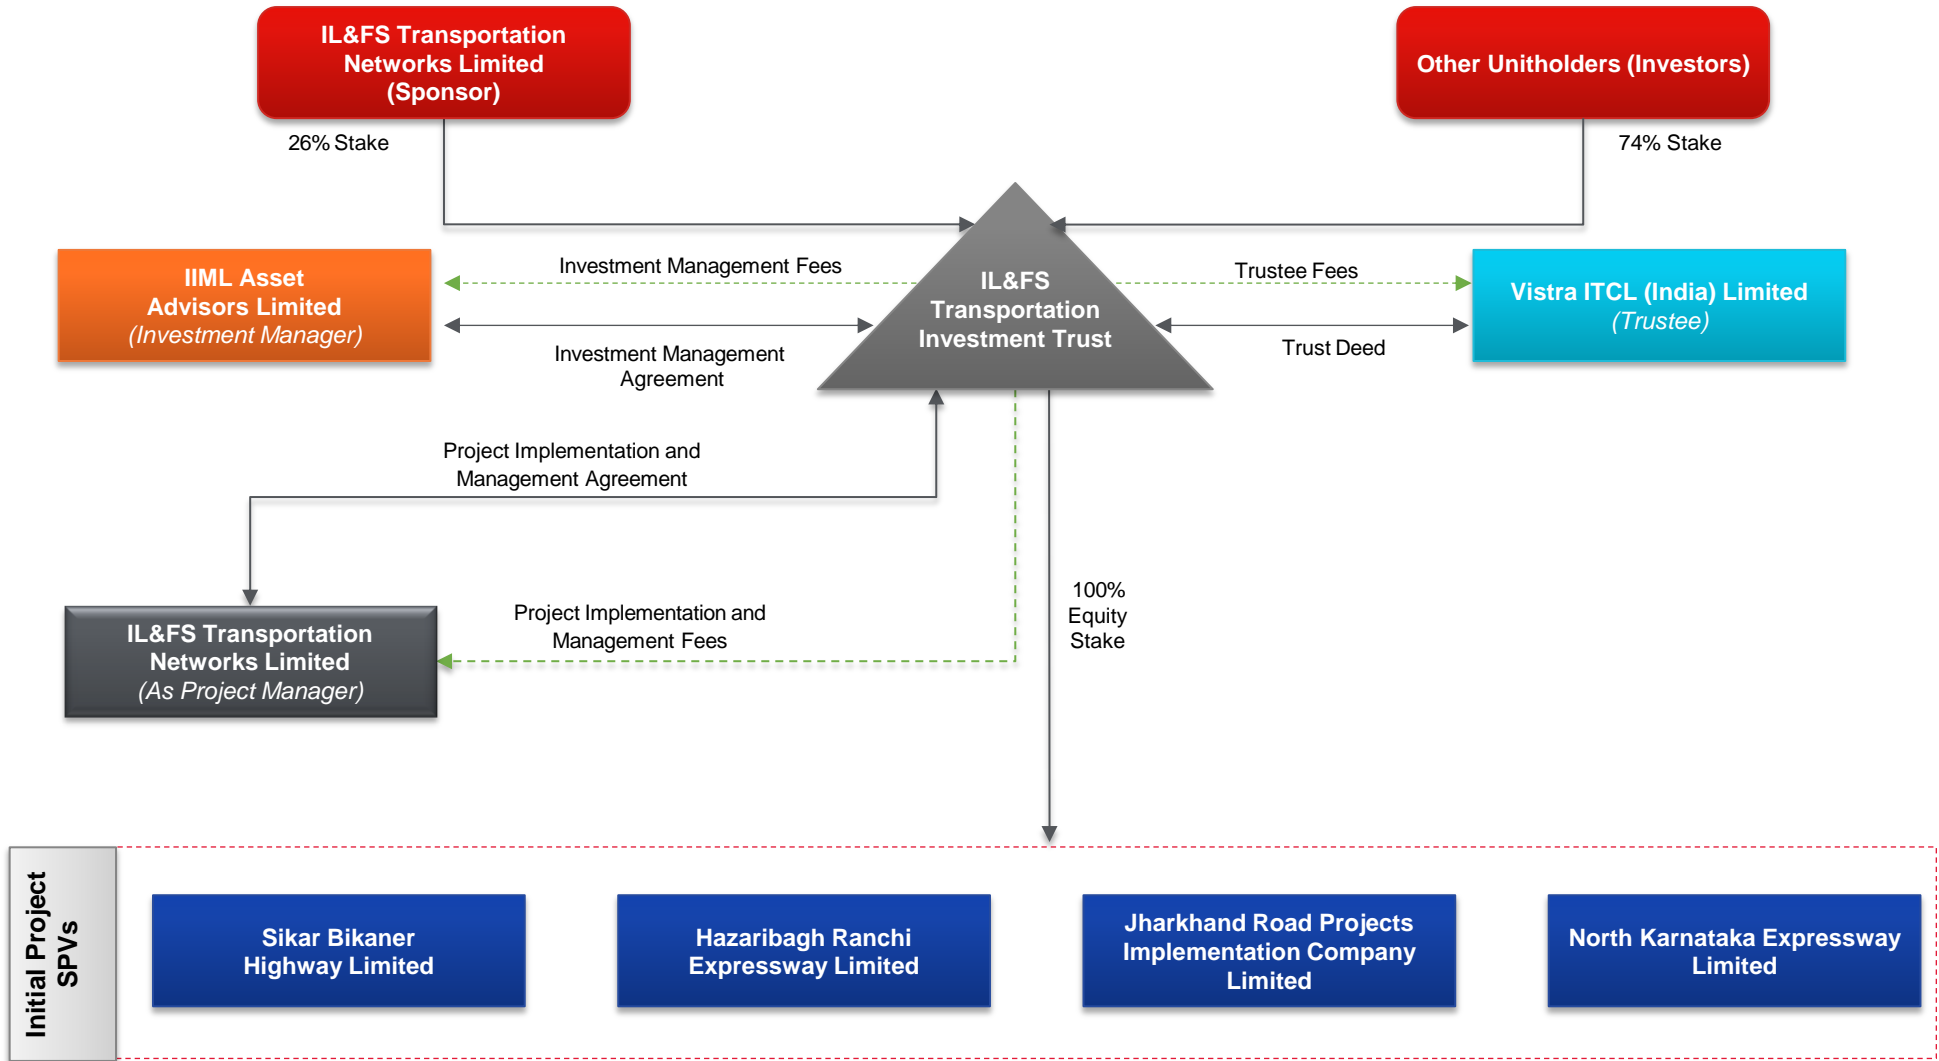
IL&FS Transportation Networks Limited (Sponsor)

Other Unitholders (Investors)

26% Stake

74% Stake

IIML Asset Advisors Limited
(Investment Manager)

Investment Management Fees

Investment Management Agreement

IL&FS Transportation Investment Trust

Trustee Fees

Trust Deed

Vistra ITCL (India) Limited
(Trustee)

Project Implementation and Management Agreement

IL&FS Transportation Networks Limited
(As Project Manager)

Project Implementation and Management Fees

100% Equity Stake

Initial Project SPVs

Sikar Bikaner Highway Limited

Hazaribagh Ranchi Expressway Limited

Jharkhand Road Projects Implementation Company Limited

North Karnataka Expressway Limited